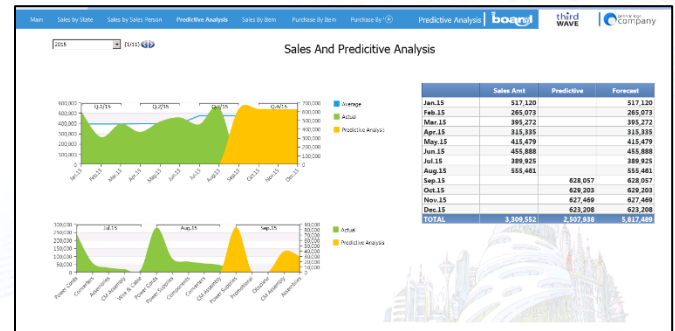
Main Sales by State Sales by Sales Person Predictive Analysis Sales By Item Purchase By Item Purchase By

Predictive Analysis board third WAVE company

2015 (1/11)

Sales And Predictive Analysis

600,000 500,000 400,000 300,000 200,000 100,000 0

Q.1/15 Q.2/15 Q.3/15 Q.4/15

700,000 600,000 500,000 400,000 300,000 200,000 100,000 0

Jan.15 Feb.15 Mar.15 Apr.15 May.15 Jun.15 Jul.15 Aug.15 Sep.15 Oct.15 Nov.15 Dec.15

Average
Actual
Predictive Analysis

| | Sales Amt | Predictive | Forecast |
|---|---|---|---|
| Jan.15 | 517,120 | | 517,120 |
| Feb.15 | 265,073 | | 265,073 |
| Mar.15 | 395,272 | | 395,272 |
| Apr.15 | 315,335 | | 315,335 |
| May.15 | 415,479 | | 415,479 |
| Jun.15 | 455,888 | | 455,888 |
| Jul.15 | 389,925 | | 389,925 |
| Aug.15 | 555,461 | | 555,461 |
| Sep.15 | | 628,057 | 628,057 |
| Oct.15 | | 629,203 | 629,203 |
| Nov.15 | | 627,469 | 627,469 |
| Dec.15 | | 623,208 | 623,208 |
| TOTAL | 3,309,552 | 2,507,938 | 5,817,489 |

Jul.15 Aug.15 Sep.15

Power Cords Converters Assemblies CM Assembly Wire & Cables Power Cords Power Supplies Converters CM Assembly Power Supplies Promotions Chokes CM Assembly Assemblies

Actual
Predictive Analysis